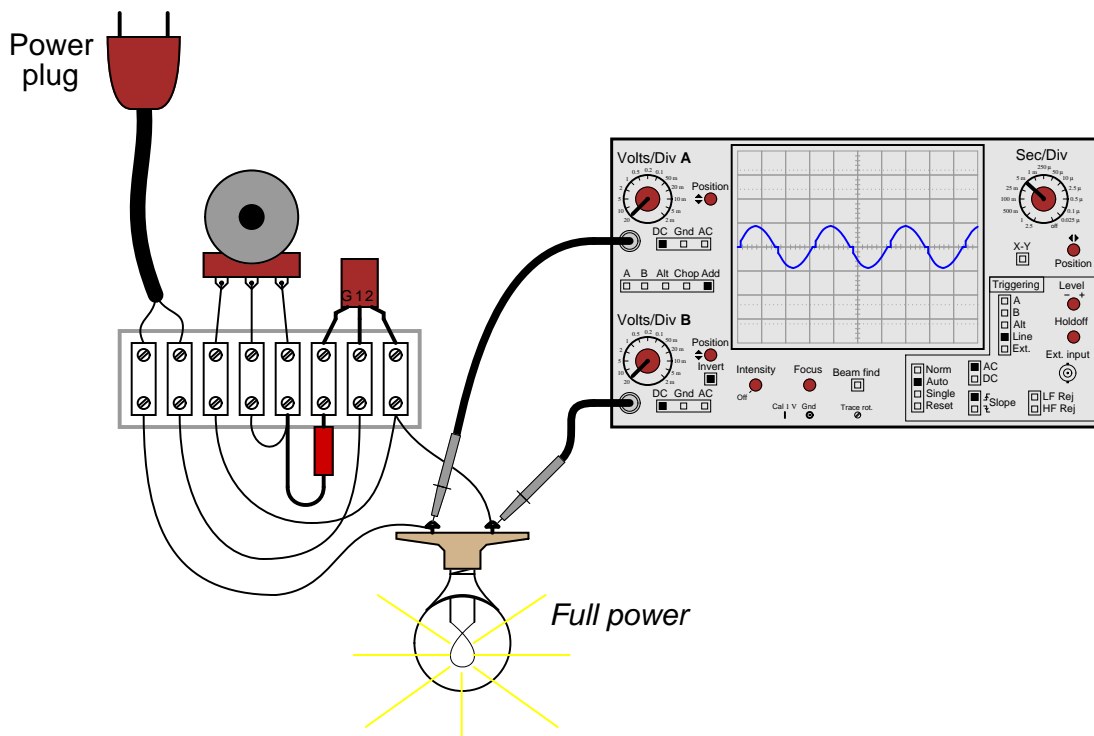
Power plug

G 1 2

Volts/Div A
0.5 0.2 0.1
1 50 m
2 20 m
5 10 m
10 5 m
20 2 m
Position

DC Gnd AC

A B Alt Chop Add

Volts/Div B
0.5 0.2 0.1
1 50 m
2 20 m
5 10 m
10 5 m
20 2 m
Position
Invert

DC Gnd AC

Intensity
Off
Focus
Beam find
Cal 1 V
Gnd
Trace rot.

Sec/Div
250 µ
1 m 50 µ
5 m 10 µ
25 m 2.5 µ
100 m 0.5 µ
500 m 0.1 µ
1 0.025 µ
2.5 off

X-Y
Position

Triggering
A
B
Alt
Line
Ext.

Level
- +
Holdoff
Ext. input

Norm
Auto
Single
Reset

AC
DC

Slope

LF Rej
HF Rej

Full power